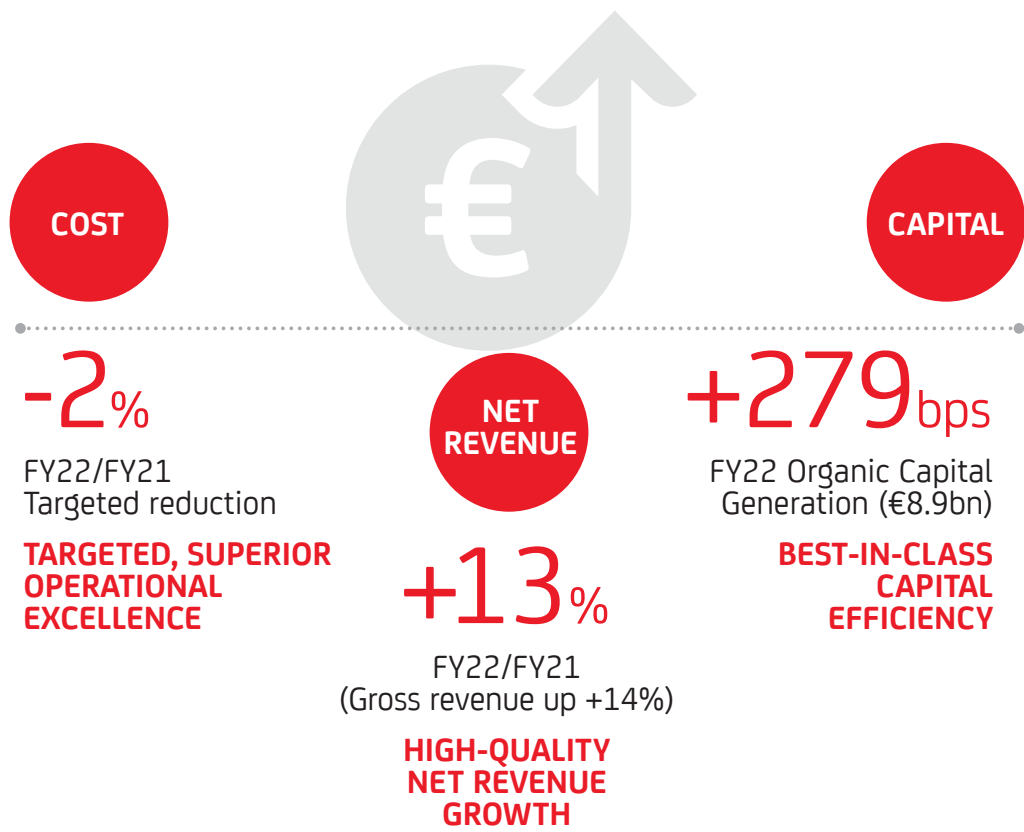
COST

CAPITAL

-2%

FY22/FY21
Targeted reduction

TARGETED, SUPERIOR OPERATIONAL EXCELLENCE

NET REVENUE

+13%

FY22/FY21
(Gross revenue up +14%)

HIGH-QUALITY NET REVENUE GROWTH

+279bps

FY22 Organic Capital Generation (€8.9bn)

BEST-IN-CLASS CAPITAL EFFICIENCY